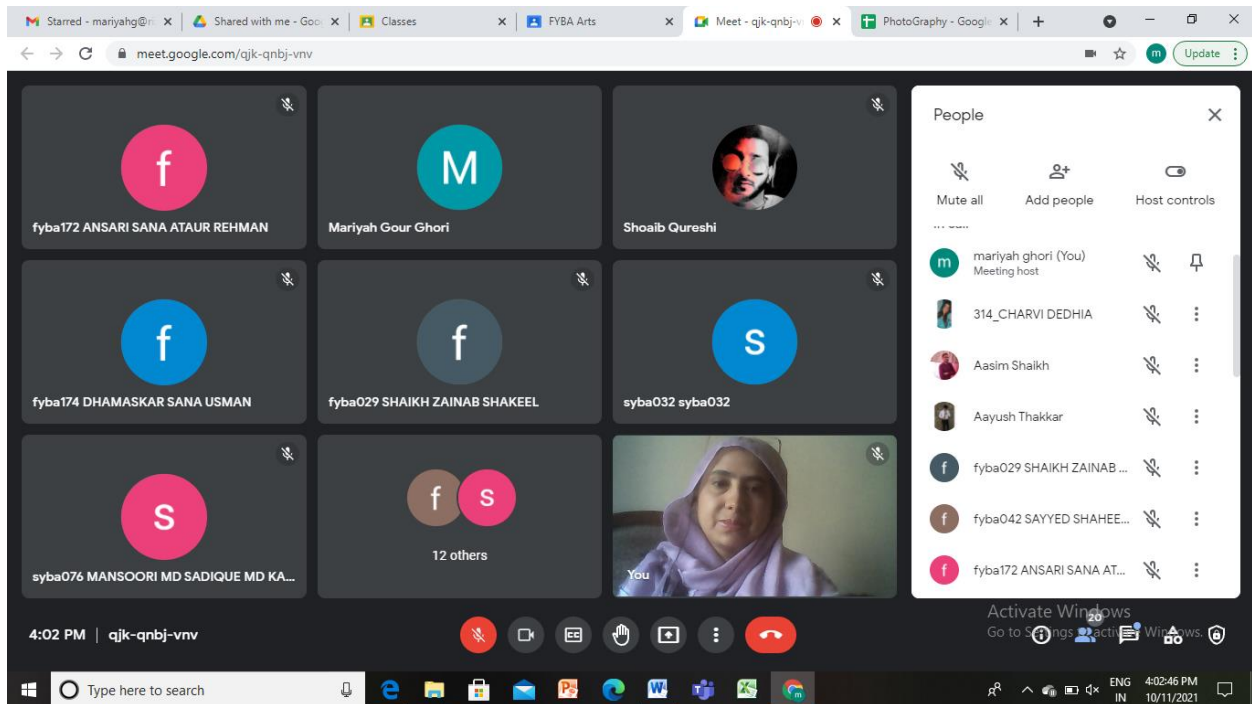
Starred - mariyahg@
Shared with me - Goo
Classes
FYBA Arts
Meet - qjk-qnbj-v
PhotoGraphy - Google
Update
meet.google.com/qjk-qnbj-vnv

f
fyba172 ANSARI SANA ATAUR REHMAN

M
Mariyah Gour Ghori

Shoaib Qureshi

f
fyba174 DHAMASKAR SANA USMAN

f
fyba029 SHAIKH ZAINAB SHAKEEL

S
syba032 syba032

S
syba076 MANSOORI MD SADIQUE MD KA...

f S
12 others

You

People
Mute all
Add people
Host controls
m mariyah ghori (You)
Meeting host
314_CHARVI DEDHIA
Aasim Shaikh
Aayush Thakkar
f fyba029 SHAIKH ZAINAB ...
f fyba042 SAYYED SHAHEE...
f fyba172 ANSARI SANA AT...

Activate Windows
Go to Settings to activate Windows.
20

4:02 PM | qjk-qnbj-vnv

Type here to search
ENG IN
4:02:46 PM
10/11/2021